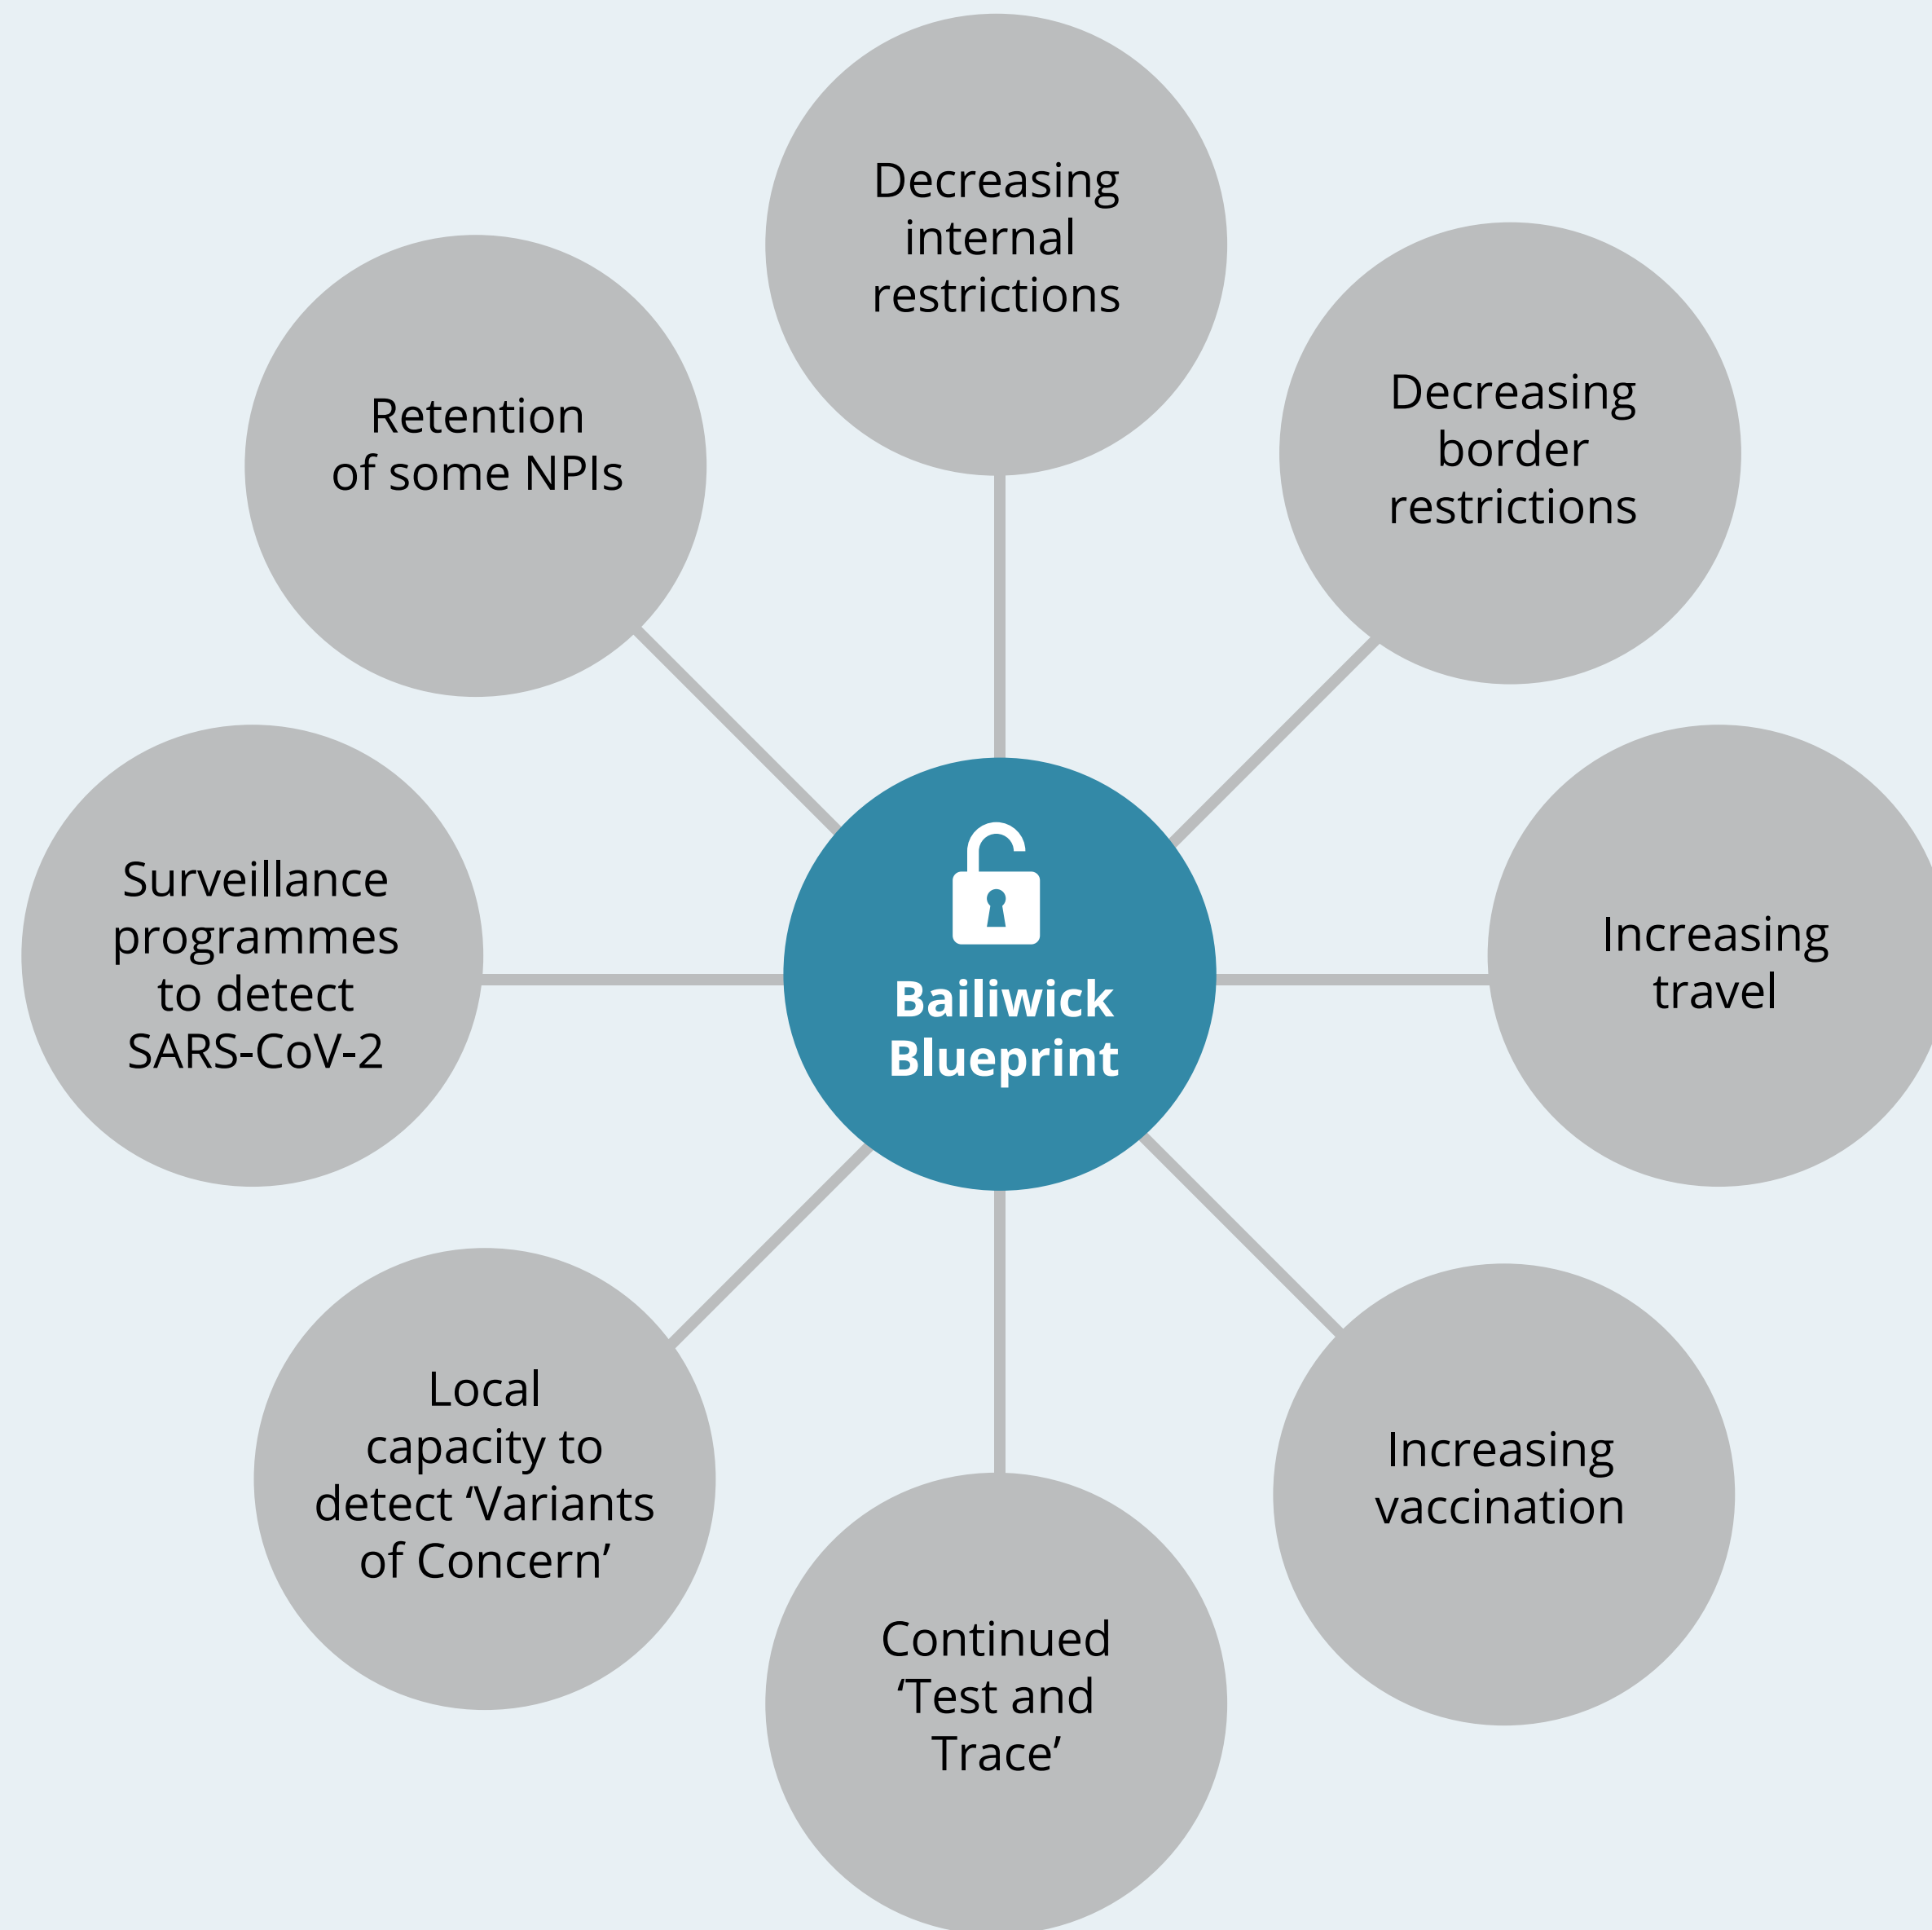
Decreasing internal restrictions

Decreasing border restrictions

Increasing travel

Increasing vaccination

Continued ‘Test and Trace’

Local capacity to detect ‘Variants of Concern’

Surveillance programmes to detect SARS-CoV-2

Retention of some NPIs

Bailiwick Blueprint